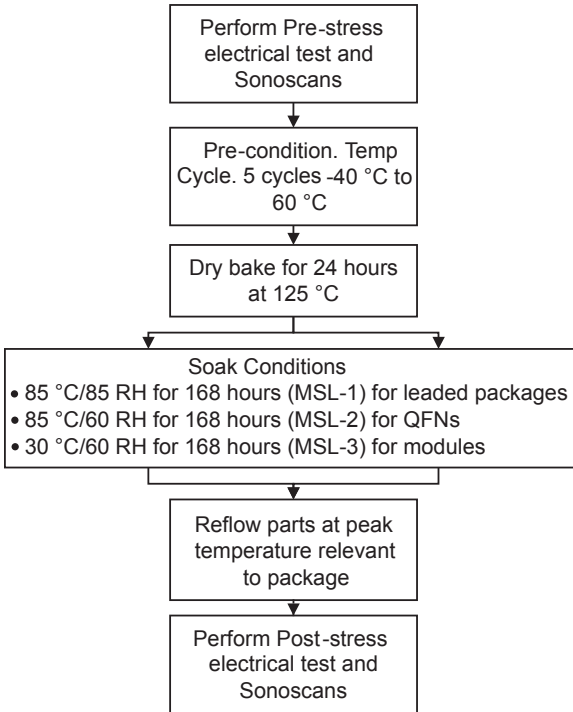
Perform Pre-stress electrical test and Sonoscans

Pre-condition. Temp Cycle. 5 cycles -40 °C to 60 °C

Dry bake for 24 hours at 125 °C

Soak Conditions
• 85 °C/85 RH for 168 hours (MSL-1) for leaded packages
• 85 °C/60 RH for 168 hours (MSL-2) for QFNs
• 30 °C/60 RH for 168 hours (MSL-3) for modules

Reflow parts at peak temperature relevant to package

Perform Post-stress electrical test and Sonoscans